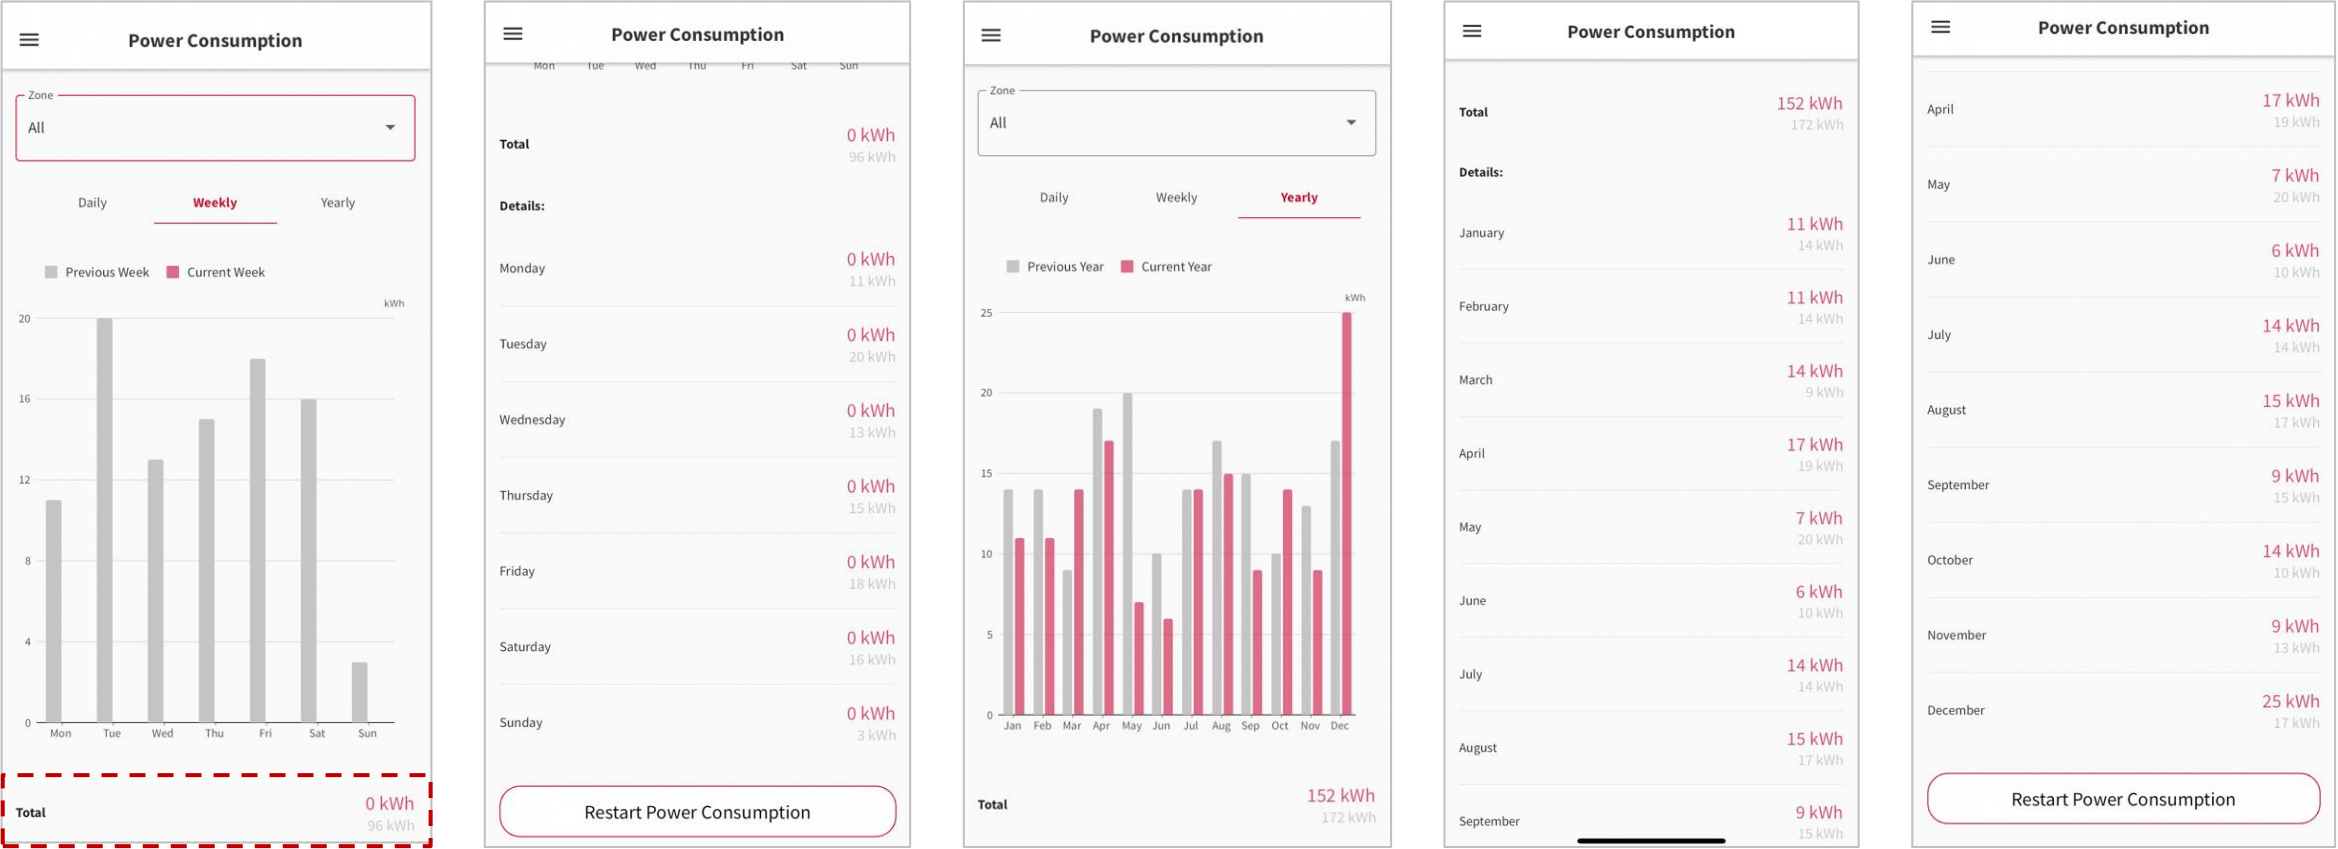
Power Consumption

Zone
All

Daily Weekly Yearly

Previous Week Current Week

kWh
20
16
12
8
4
0
Mon Tue Wed Thu Fri Sat Sun

Total 0 kWh
96 kWh

Power Consumption

Mon Tue Wed Thu Fri Sat Sun

Total 0 kWh
96 kWh

Details:

Monday 0 kWh
11 kWh

Tuesday 0 kWh
20 kWh

Wednesday 0 kWh
13 kWh

Thursday 0 kWh
15 kWh

Friday 0 kWh
18 kWh

Saturday 0 kWh
16 kWh

Sunday 0 kWh
3 kWh

Restart Power Consumption

Power Consumption

Zone
All

Daily Weekly Yearly

Previous Year Current Year

kWh
25
20
15
10
5
0
Jan Feb Mar Apr May Jun Jul Aug Sep Oct Nov Dec

Total 152 kWh
172 kWh

Power Consumption

Total 152 kWh
172 kWh

Details:

January 11 kWh
14 kWh

February 11 kWh
14 kWh

March 14 kWh
9 kWh

April 17 kWh
19 kWh

May 7 kWh
20 kWh

June 6 kWh
10 kWh

July 14 kWh
14 kWh

August 15 kWh
17 kWh

September 9 kWh
15 kWh

Power Consumption

April 17 kWh
19 kWh

May 7 kWh
20 kWh

June 6 kWh
10 kWh

July 14 kWh
14 kWh

August 15 kWh
17 kWh

September 9 kWh
15 kWh

October 14 kWh
10 kWh

November 9 kWh
13 kWh

December 25 kWh
17 kWh

Restart Power Consumption